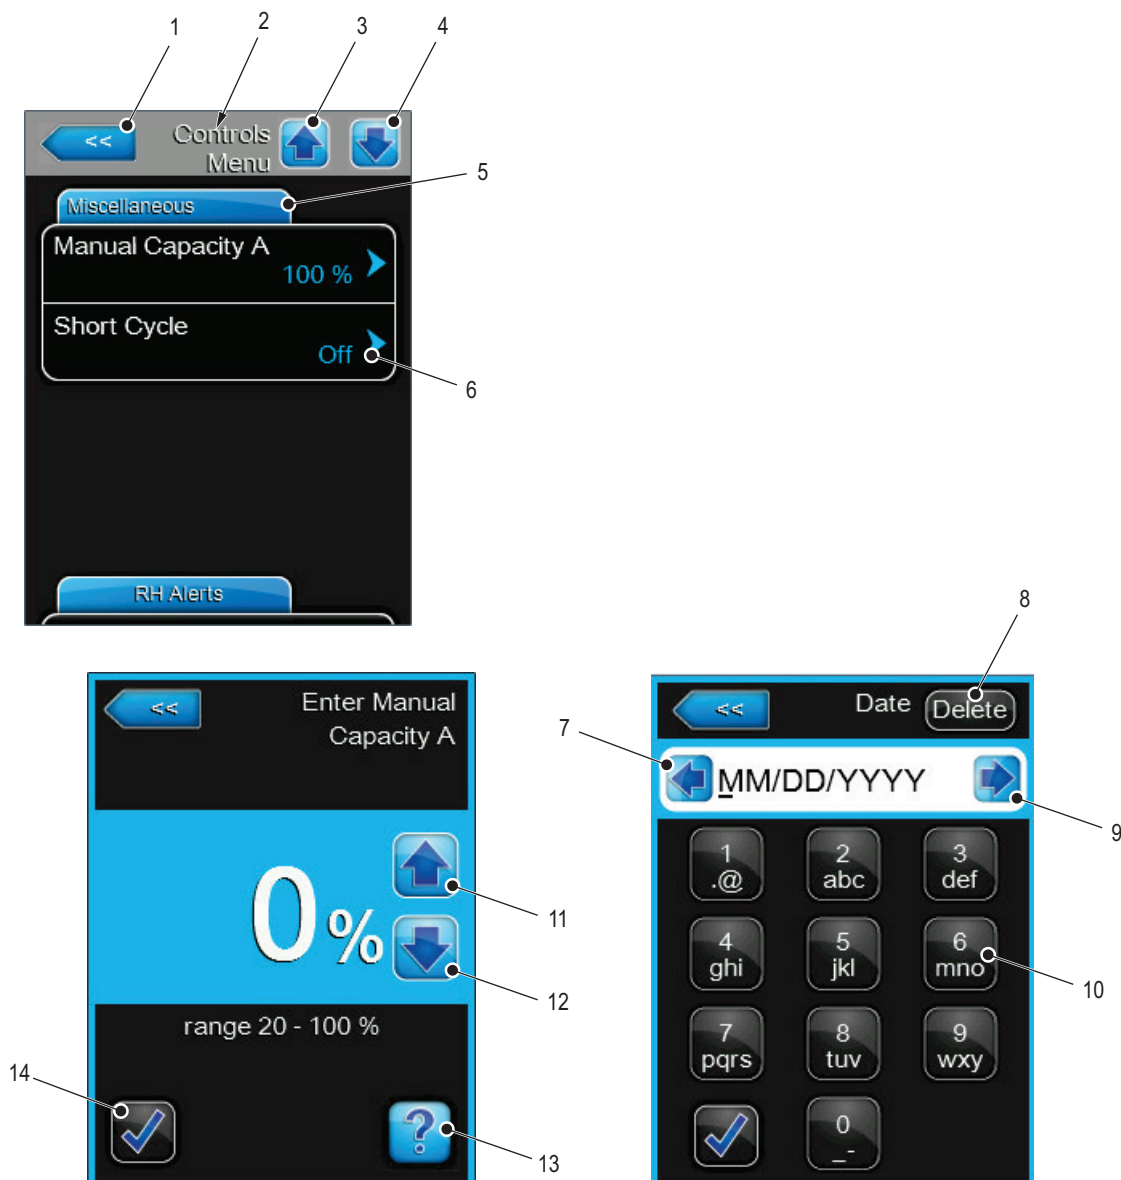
1 2 3 4

<<

Controls Menu

5

Miscellaneous

Manual Capacity A
100 %

Short Cycle
Off

6

RH Alerts

<<

Enter Manual Capacity A

0 %

11

12

range 20 - 100 %

14

13

8

7

<<

Date

Delete

MM/DD/YYYY

9

| 1 .@ | 2 abc | 3 def |
|---|---|---|
| 4 ghi | 5 jkl | 6 mno |
| 7 pqrs | 8 tuv | 9 wxy |
| | 0 _- | |

10